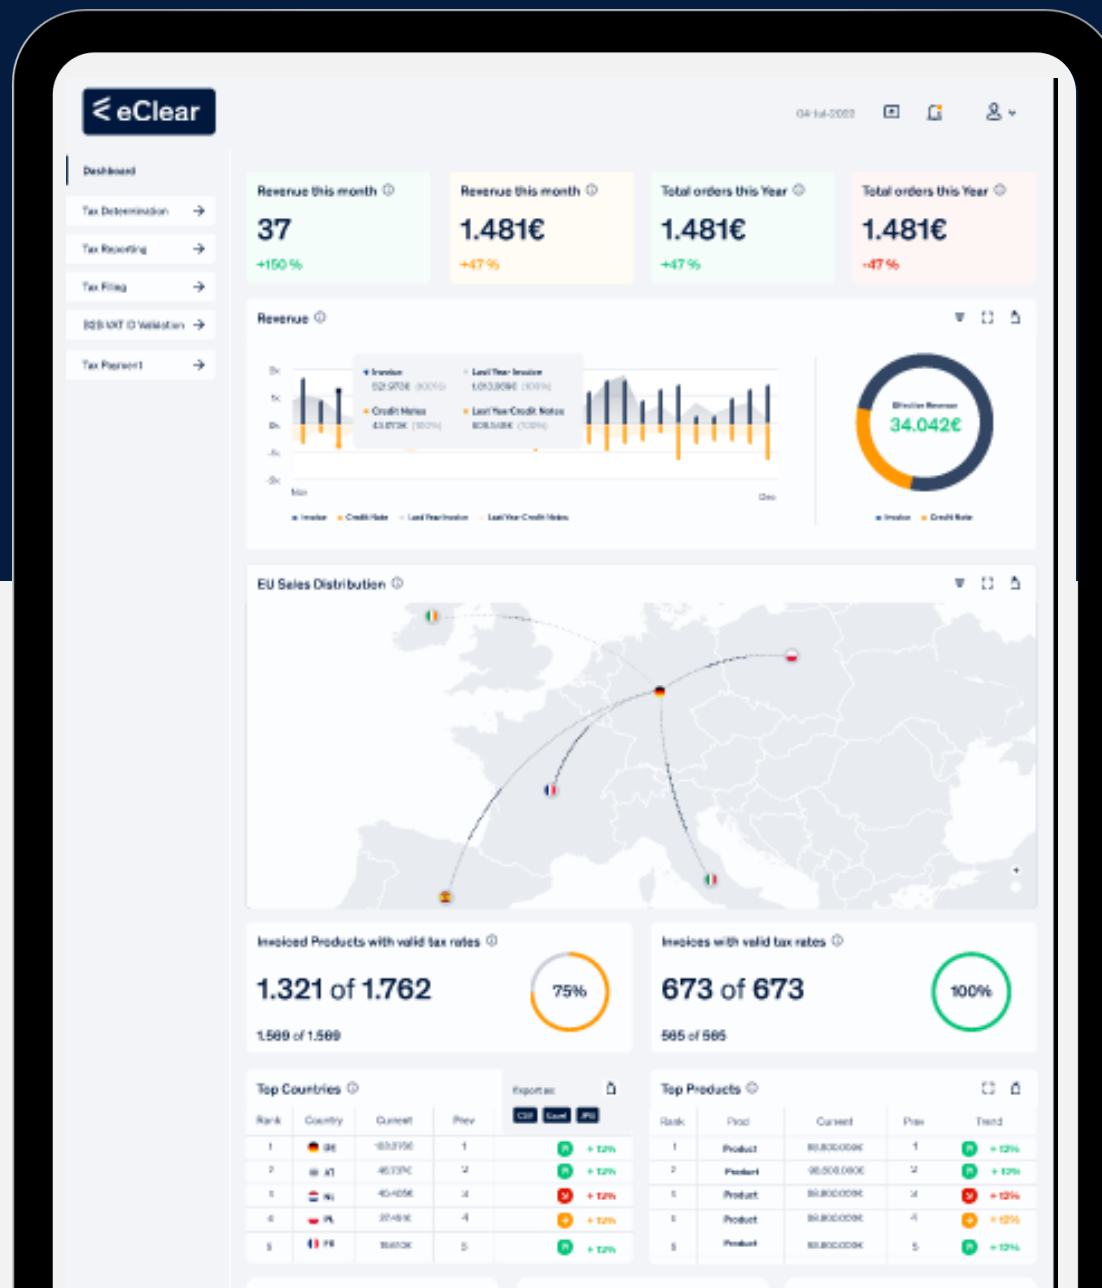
eClear

04-Jul-2022

Dashboard
Tax Determination
Tax Reporting
Tax Filing
B2B VAT ID Validation
Tax Payment

Revenue this month
37
+150 %

Revenue this month
1.481€
+47 %

Total orders this Year
1.481€
+47 %

Total orders this Year
1.481€
-47 %

Revenue

Invoice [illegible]
Last Year Invoice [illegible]
Credit Notes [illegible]
Last Year Credit Notes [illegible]

Nov
Dec

Invoice Credit Note Last Year Invoice Last Year Credit Notes

Effective Revenue
34.042€

Invoice Credit Note

EU Sales Distribution

Invoiced Products with valid tax rates
1.321 of 1.762
75%
1.569 of 1.569

Invoices with valid tax rates
673 of 673
100%
565 of 565

Top Countries
Export as:
CSV Excel JPG

| Rank | Country | Current | Prev | |
|---|---|---|---|---|
| 1 | DE | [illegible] | 1 | + 12% |
| 2 | AT | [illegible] | 2 | + 12% |
| 3 | NL | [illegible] | 3 | + 12% |
| 4 | PL | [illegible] | 4 | + 12% |
| 5 | FR | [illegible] | 5 | + 12% |

Top Products

| Rank | Prod | Current | Prev | Trend |
|---|---|---|---|---|
| 1 | Product | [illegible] | 1 | + 12% |
| 2 | Product | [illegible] | 2 | + 12% |
| 3 | Product | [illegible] | 3 | + 12% |
| 4 | Product | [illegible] | 4 | + 12% |
| 5 | Product | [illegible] | 5 | + 12% |